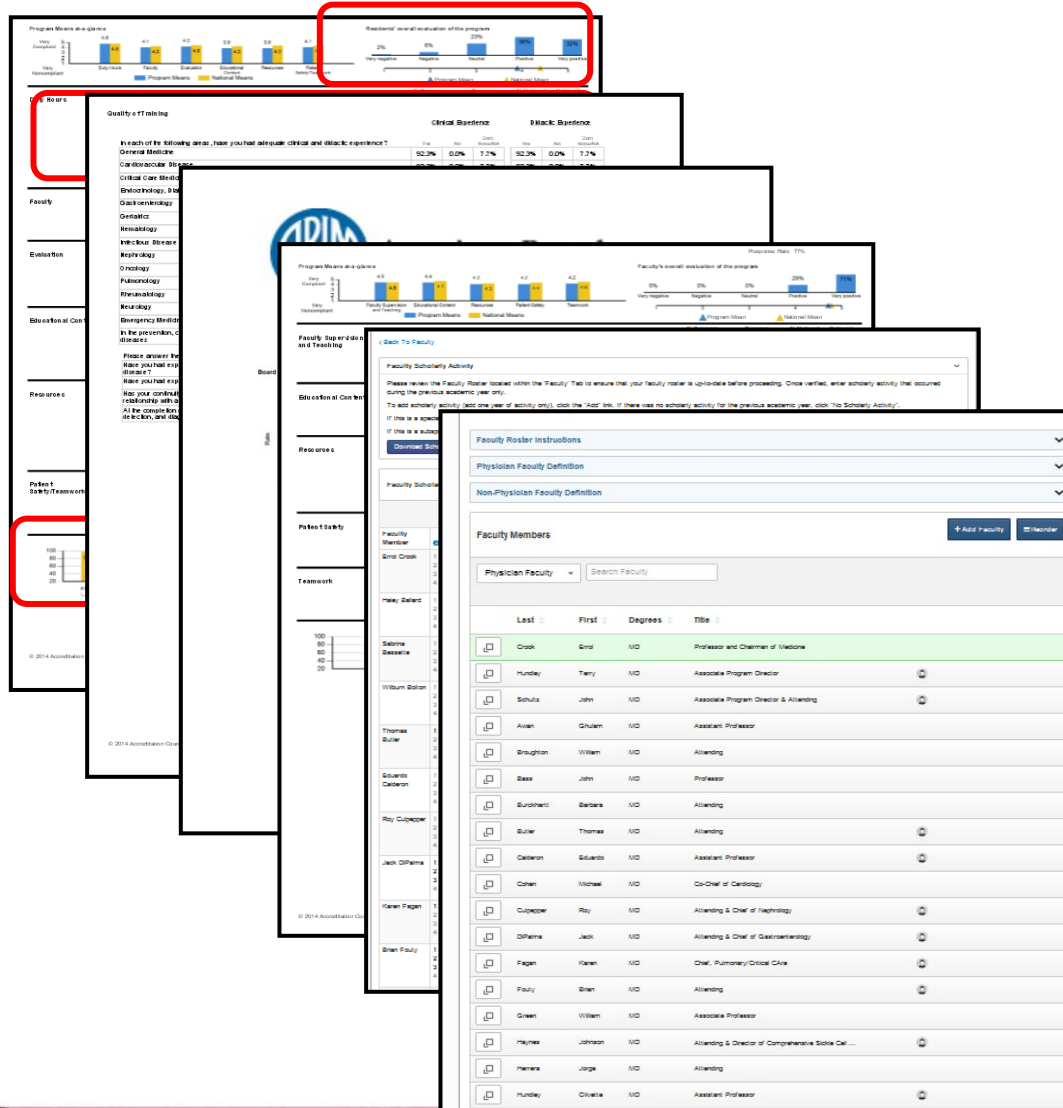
Program Means at-a-glance

Very Compliant

Very Noncompliant

Duty Hours Faculty Evaluation Educational Content Resources Patient Safety/Teamwork

Program Means National Means

Residents' overall evaluation of the program

2% 6% 23% 36% 32%

Very negative Negative Neutral Positive Very positive

Program Mean National Mean

Duty Hours

Faculty

Evaluation

Educational Content

Resources

Patient Safety/Teamwork

100 80 60 40 20

© 2014 Accreditation Co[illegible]

Quality of Training

Clinical Experience Didactic Experience

In each of the following areas, have you had adequate clinical and didactic experience?

Yes No Don't Know/NA Yes No Don't Know/NA

| | | | | | | |
|---|---|---|---|---|---|---|
| General Medicine | 92.3% | 0.0% | 7.7% | 92.3% | 0.0% | 7.7% |
| Cardiovascular Disease | | | | | | |
| Critical Care Medic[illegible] | | | | | | |
| Endocrinology, Dia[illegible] | | | | | | |
| Gastroenterology | | | | | | |
| Geriatrics | | | | | | |
| Hematology | | | | | | |
| Infectious Disease | | | | | | |
| Nephrology | | | | | | |
| Oncology | | | | | | |
| Pulmonology | | | | | | |
| Rheumatology | | | | | | |
| Neurology | | | | | | |
| Emergency Medicin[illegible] | | | | | | |
| In the prevention, c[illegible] diseases | | | | | | |

Please answer the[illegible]
Have you had exp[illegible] disease?
Have you had exp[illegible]
Has your continuity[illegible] relationship with a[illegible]
At the completion o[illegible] detection, and diag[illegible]

© 2014 Accreditation Cou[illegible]

ABIM

Board

Rate

Response Rate: 77%

Program Means at-a-glance

Very Compliant

Very Noncompliant

4.5 4.8 4.4 4.7 4.3 4.5 4.3 4.4 4.2 4.4

Faculty Supervision and Teaching Educational Content Resources Patient Safety Teamwork

Program Means National Means

Faculty's overall evaluation of the program

0% 0% 0% 29% 71%

Very negative Negative Neutral Positive Very positive

Program Mean National Mean

Faculty Supervision and Teaching

Educational Content

Resources

Patient Safety

Teamwork

100 80 60 40 20

© 2014 Accreditation Co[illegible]

< Back To Faculty

Faculty Scholarly Activity

Please review the Faculty Roster located within the "Faculty" Tab to ensure that your faculty roster is up-to-date before proceeding. Once verified, enter scholarly activity that occurred during the previous academic year only.

To add scholarly activity (add one year of activity only), click the "Add" link. If there was no scholarly activity for the previous academic year, click "No Scholarly Activity".

If this is a special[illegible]

If this is a subsp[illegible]

Download Schol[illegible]

Faculty Schola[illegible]

Faculty Member

Errol Crook
Haley Ballard
Sabrina Bessette
Wilburn Bolton
Thomas Butler
Eduardo Calderon
Roy Culpepper
Jack DiPalma
Karen Fagan
Brian Fouty

Faculty Roster Instructions

Physician Faculty Definition

Non-Physician Faculty Definition

Faculty Members

+ Add Faculty ≡ Reorder

Physician Faculty

Search Faculty

| Last | First | Degrees | Title |
|---|---|---|---|
| Crook | Errol | MD | Professor and Chairman of Medicine |
| Hundley | Terry | MD | Associate Program Director |
| Schultz | John | MD | Associate Program Director & Attending |
| Awan | Ghulam | MD | Assistant Professor |
| Broughton | William | MD | Attending |
| Bass | John | MD | Professor |
| Burckhardt | Barbara | MD | Attending |
| Butler | Thomas | MD | Attending |
| Calderon | Eduardo | MD | Assistant Professor |
| Cohen | Michael | MD | Co-Chief of Cardiology |
| Culpepper | Roy | MD | Attending & Chief of Nephrology |
| DiPalma | Jack | MD | Attending & Chief of Gastroenterology |
| Fagan | Karen | MD | Chief, Pulmonary/Critical CAre |
| Fouty | Brian | MD | Attending |
| Green | William | MD | Associate Professor |
| Haynes | Johnson | MD | Attending & Director of Comprehensive Sickle Cell ... |
| Herrera | Jorge | MD | Attending |
| Hundley | Olivette | MD | Assistant Professor |